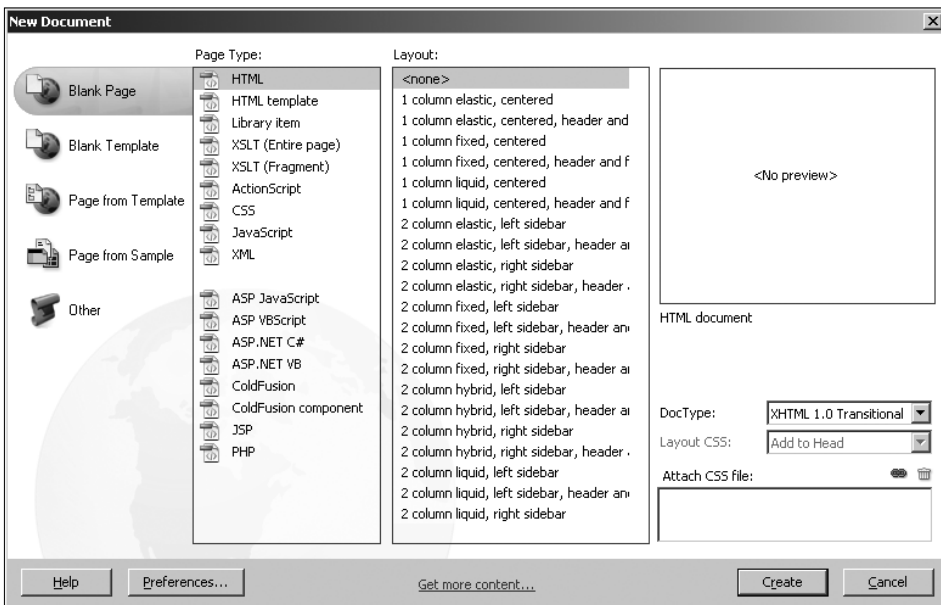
New Document

Blank Page
Blank Template
Page from Template
Page from Sample
Other

Page Type:
HTML
HTML template
Library item
XSLT (Entire page)
XSLT (Fragment)
ActionScript
CSS
JavaScript
XML
ASP JavaScript
ASP VBScript
ASP.NET C#
ASP.NET VB
ColdFusion
ColdFusion component
JSP
PHP

Layout:
<none>
1 column elastic, centered
1 column elastic, centered, header and
1 column fixed, centered
1 column fixed, centered, header and f
1 column liquid, centered
1 column liquid, centered, header and f
2 column elastic, left sidebar
2 column elastic, left sidebar, header ai
2 column elastic, right sidebar
2 column elastic, right sidebar, header .
2 column fixed, left sidebar
2 column fixed, left sidebar, header an
2 column fixed, right sidebar
2 column fixed, right sidebar, header ai
2 column hybrid, left sidebar
2 column hybrid, left sidebar, header ai
2 column hybrid, right sidebar
2 column hybrid, right sidebar, header .
2 column liquid, left sidebar
2 column liquid, left sidebar, header an
2 column liquid, right sidebar

<No preview>

HTML document

DocType: XHTML 1.0 Transitional
Layout CSS: Add to Head
Attach CSS file:

Help
Preferences...
Get more content...
Create
Cancel